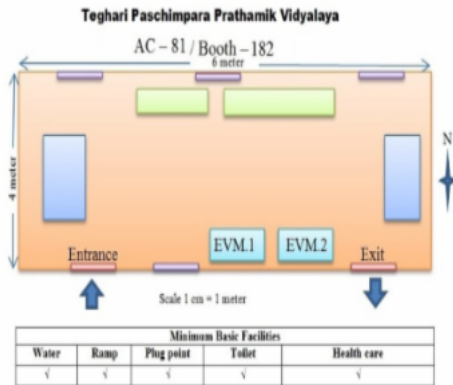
Teghari Paschimpara Prathamik Vidyalaya

AC – 81 / Booth – 182

6 meter

4 meter

N

Entrance

EVM.1

EVM.2

Exit

Scale 1 cm = 1 meter

| Minimum Basic Facilities | | | | |
|---|---|---|---|---|
| Water | Ramp | Plug point | Toilet | Health care |
| √ | √ | √ | √ | √ |